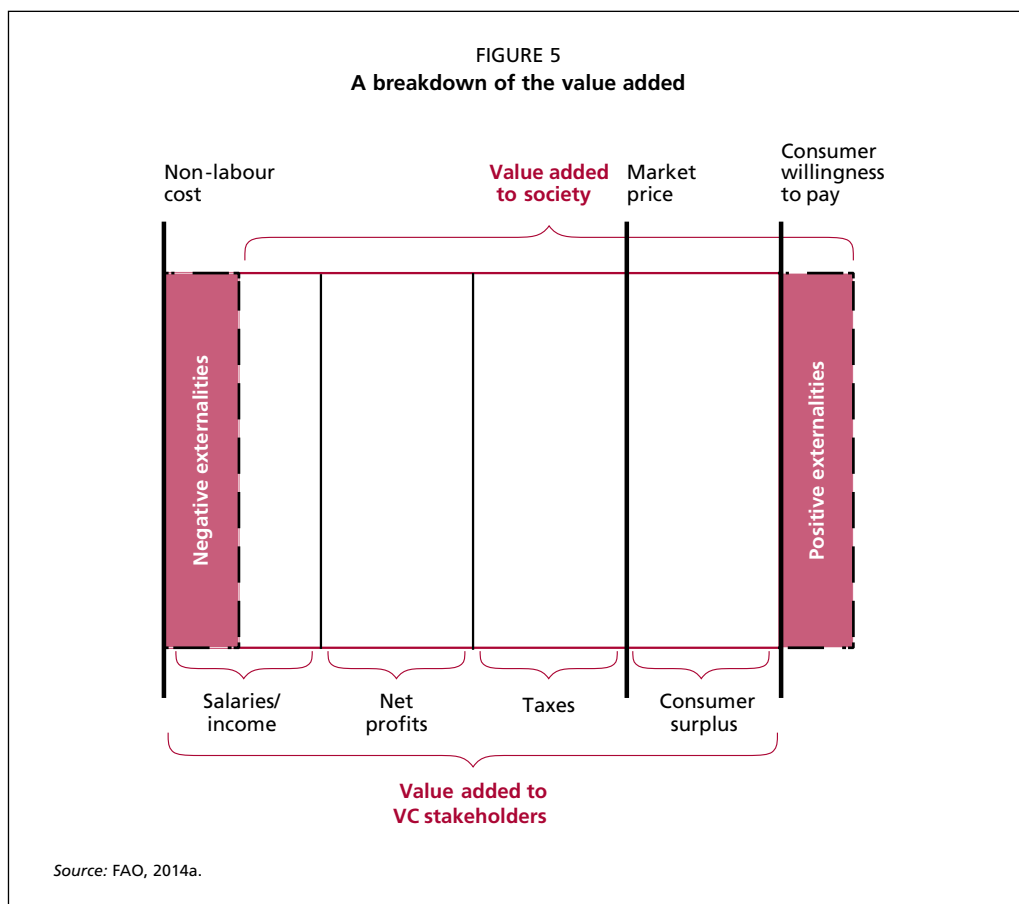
FIGURE 5
**A breakdown of the value added**

Non-labour cost

Value added to society

Market price

Consumer willingness to pay

Negative externalities

Positive externalities

Salaries/ income

Net profits

Taxes

Consumer surplus

Value added to VC stakeholders

*Source:* FAO, 2014a.